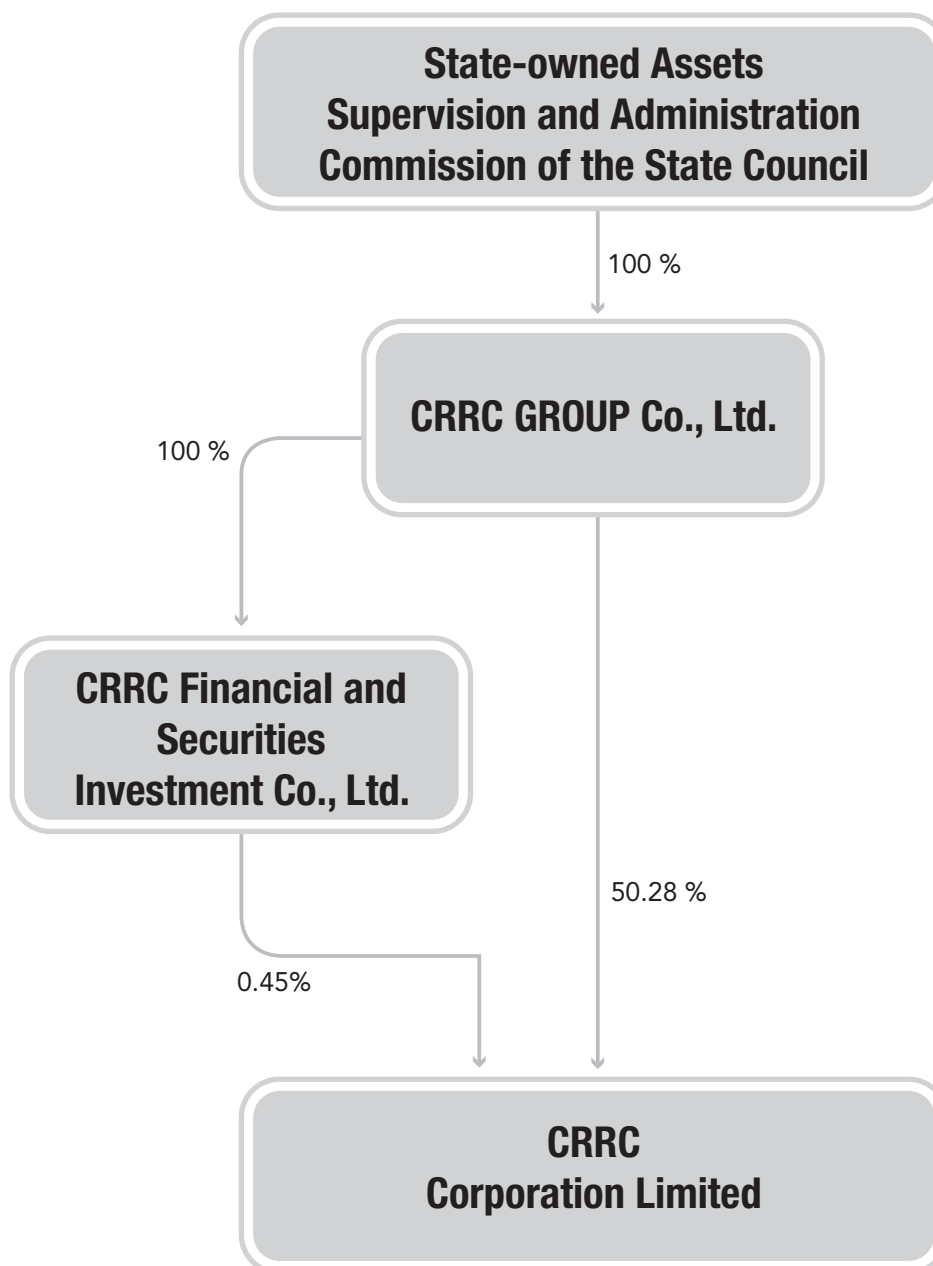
State-owned Assets Supervision and Administration Commission of the State Council

100 %

CRRC GROUP Co., Ltd.

100 %

CRRC Financial and Securities Investment Co., Ltd.

50.28 %

0.45%

CRRC Corporation Limited